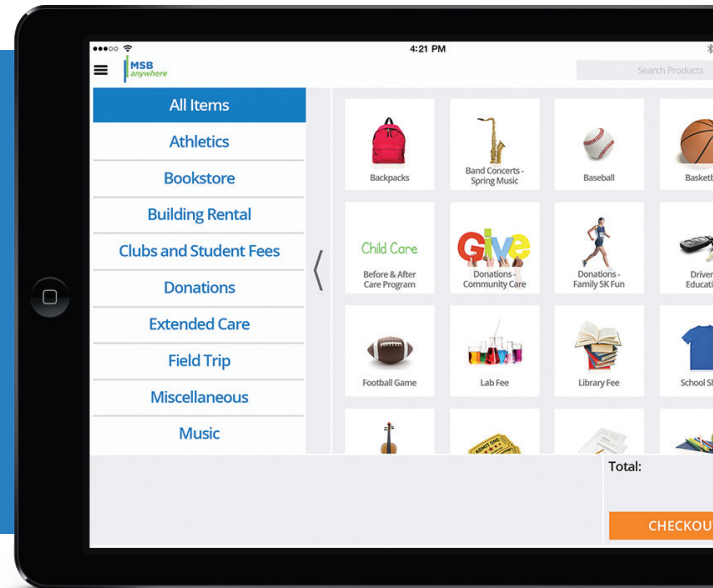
4:21 PM

MSB anywhere

Search Products

All Items

Athletics

Bookstore

Building Rental

Clubs and Student Fees

Donations

Extended Care

Field Trip

Miscellaneous

Music

Backpacks

Band Concerts - Spring Music

Baseball

Basketb

Child Care

Before & After Care Program

Give

Donations - Community Care

Donations - Family 5K Fun

Driver Educati

Football Game

Lab Fee

Library Fee

School Sh

Total:

CHECKOU